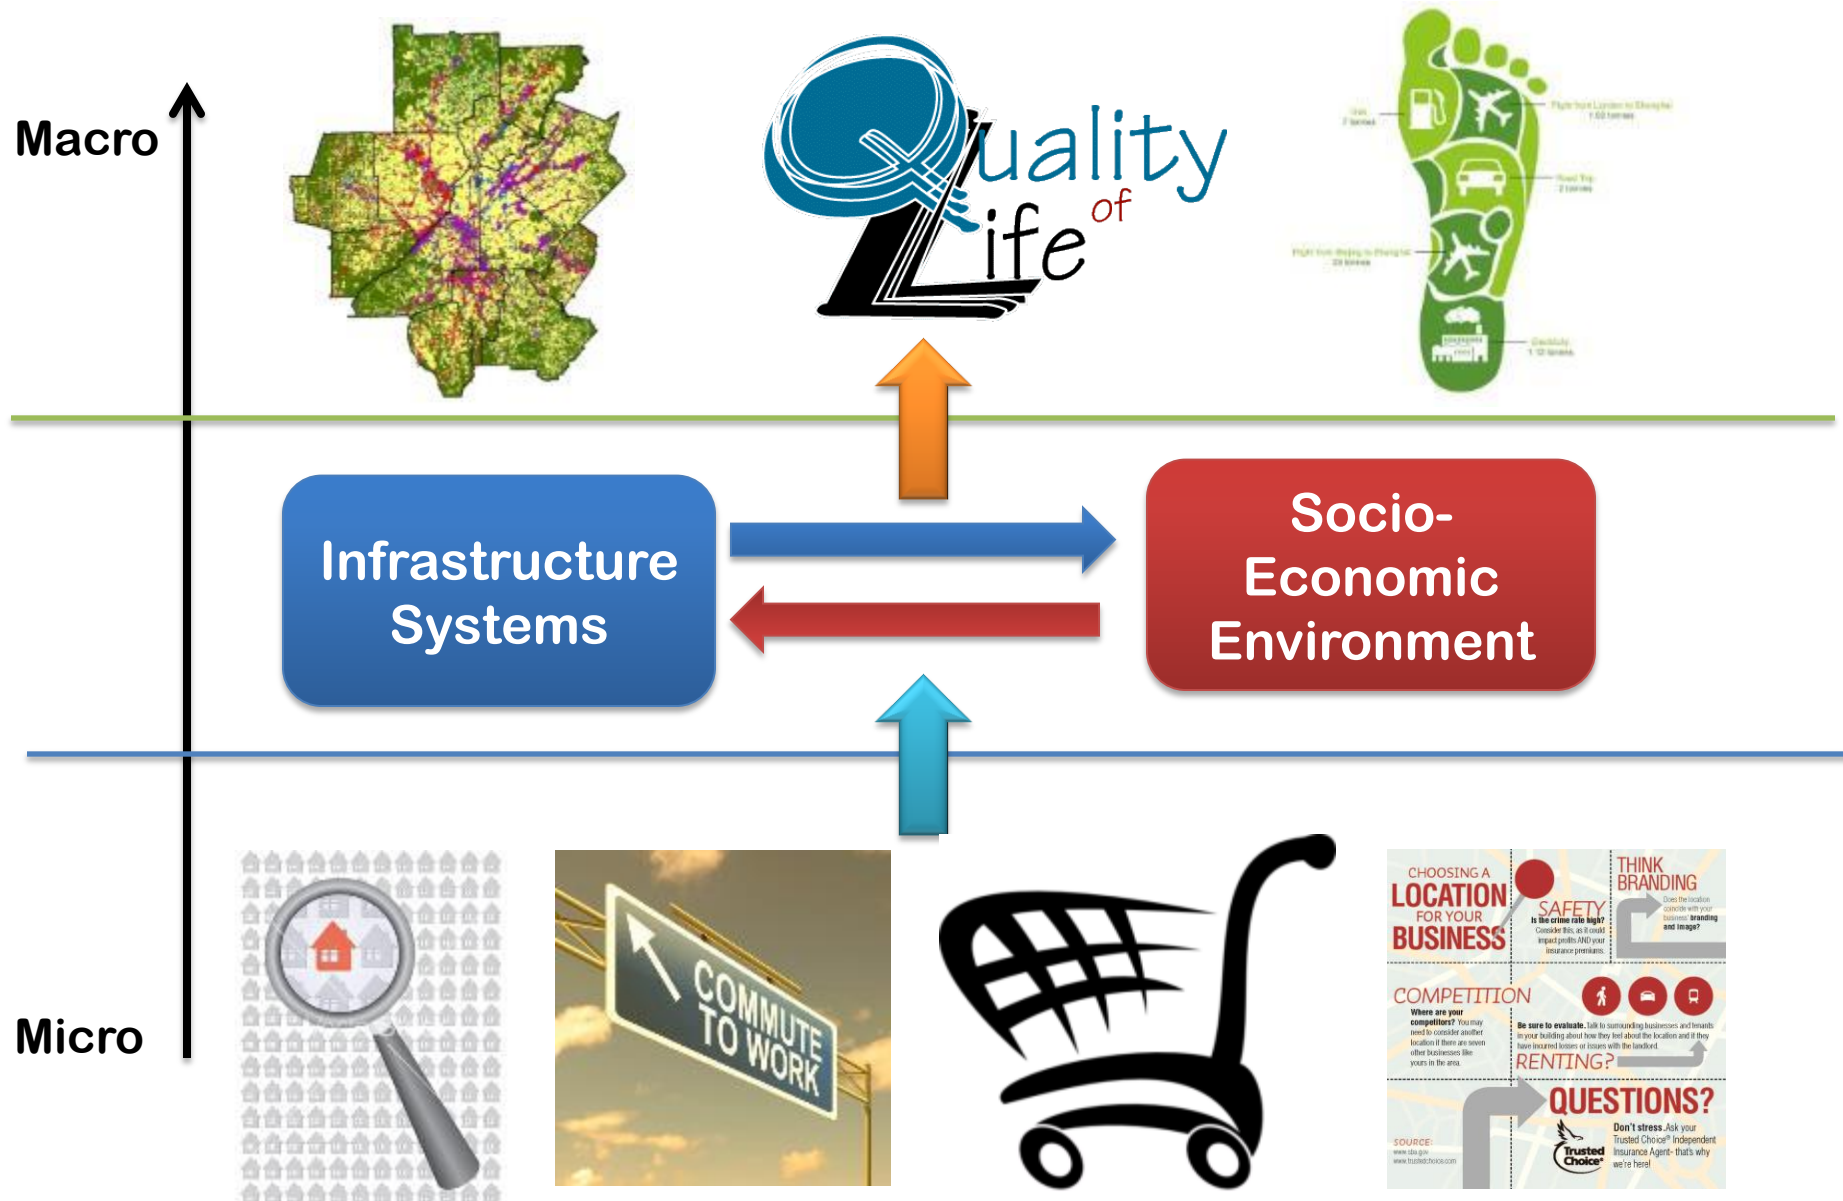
Macro

Quality of Life

Infrastructure Systems

Socio-Economic Environment

Micro

COMMUTE TO WORK

CHOOSING A LOCATION FOR YOUR BUSINESS

SAFETY

THINK BRANDING

COMPETITION

RENTING?

QUESTIONS?

Trusted Choice